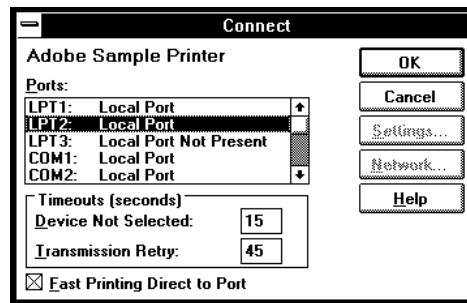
Connect

Adobe Sample Printer

Ports:

| | |
|---|---|
| LPT1: | Local Port |
| LPT2: | Local Port |
| LPT3: | Local Port Not Present |
| COM1: | Local Port |
| COM2: | Local Port |

Timeouts (seconds)

Device Not Selected: 15

Transmission Retry: 45

☒ Fast Printing Direct to Port

OK

Cancel

Settings...

Network...

Help